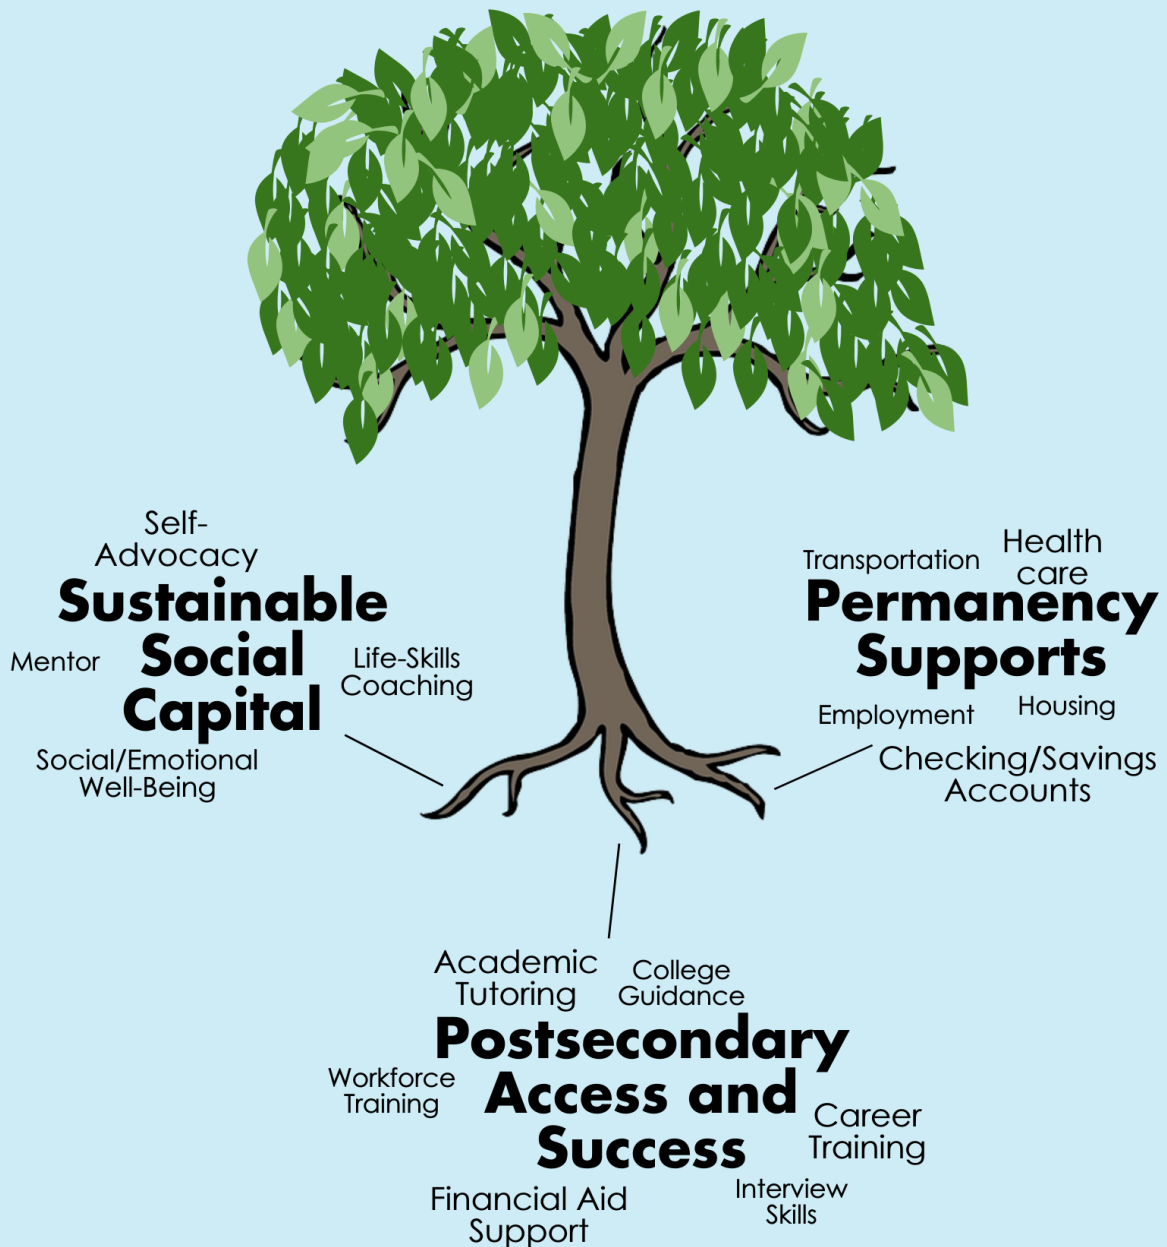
Self-Advocacy

Sustainable Social Capital

Mentor

Life-Skills Coaching

Social/Emotional Well-Being

Transportation

Health care

Permanency Supports

Employment

Housing

Checking/Savings Accounts

Academic Tutoring

College Guidance

Postsecondary Access and Success

Workforce Training

Career Training

Financial Aid Support

Interview Skills